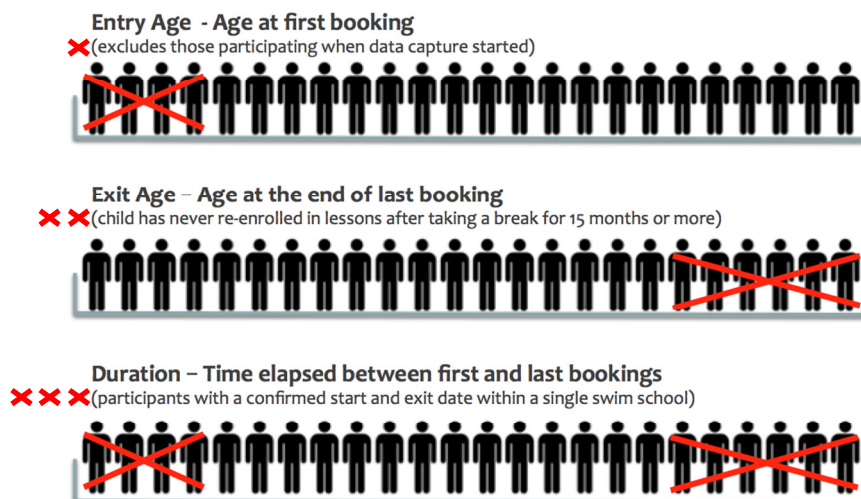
Entry Age - Age at first booking
(excludes those participating when data capture started)

Exit Age – Age at the end of last booking
(child has never re-enrolled in lessons after taking a break for 15 months or more)

Duration – Time elapsed between first and last bookings
(participants with a confirmed start and exit date within a single swim school)